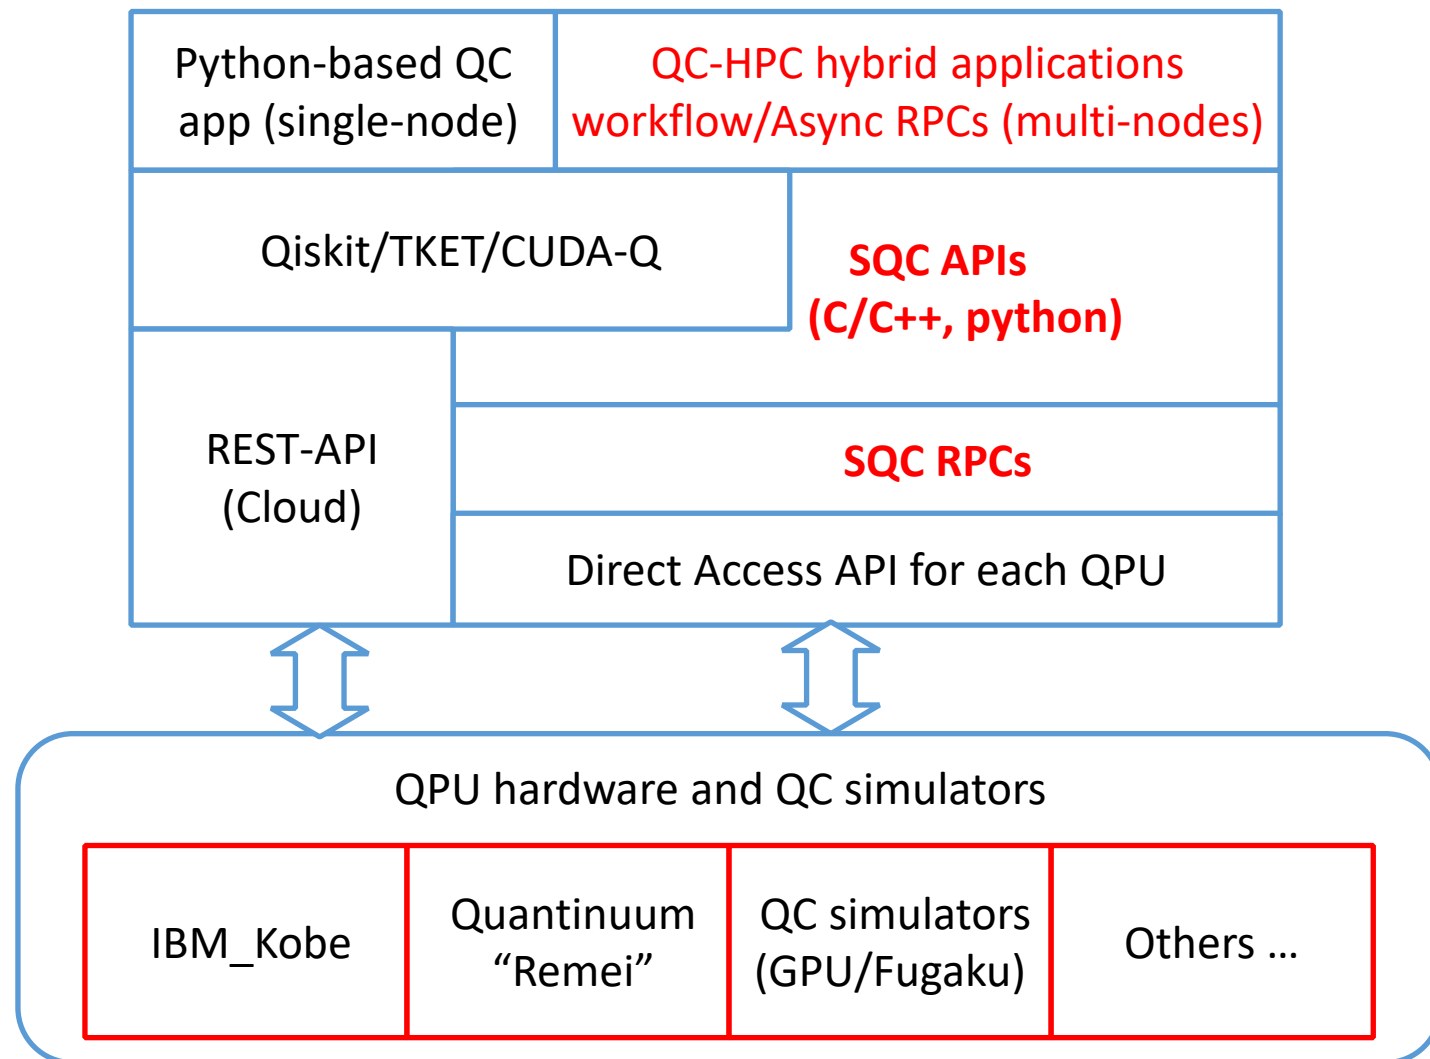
Python-based QC app (single-node)

QC-HPC hybrid applications workflow/Async RPCs (multi-nodes)

Qiskit/TKET/CUDA-Q

SQC APIs (C/C++, python)

REST-API (Cloud)

SQC RPCs

Direct Access API for each QPU

QPU hardware and QC simulators

| IBM_Kobe | Quantinuum “Remei” | QC simulators (GPU/Fugaku) | Others … |